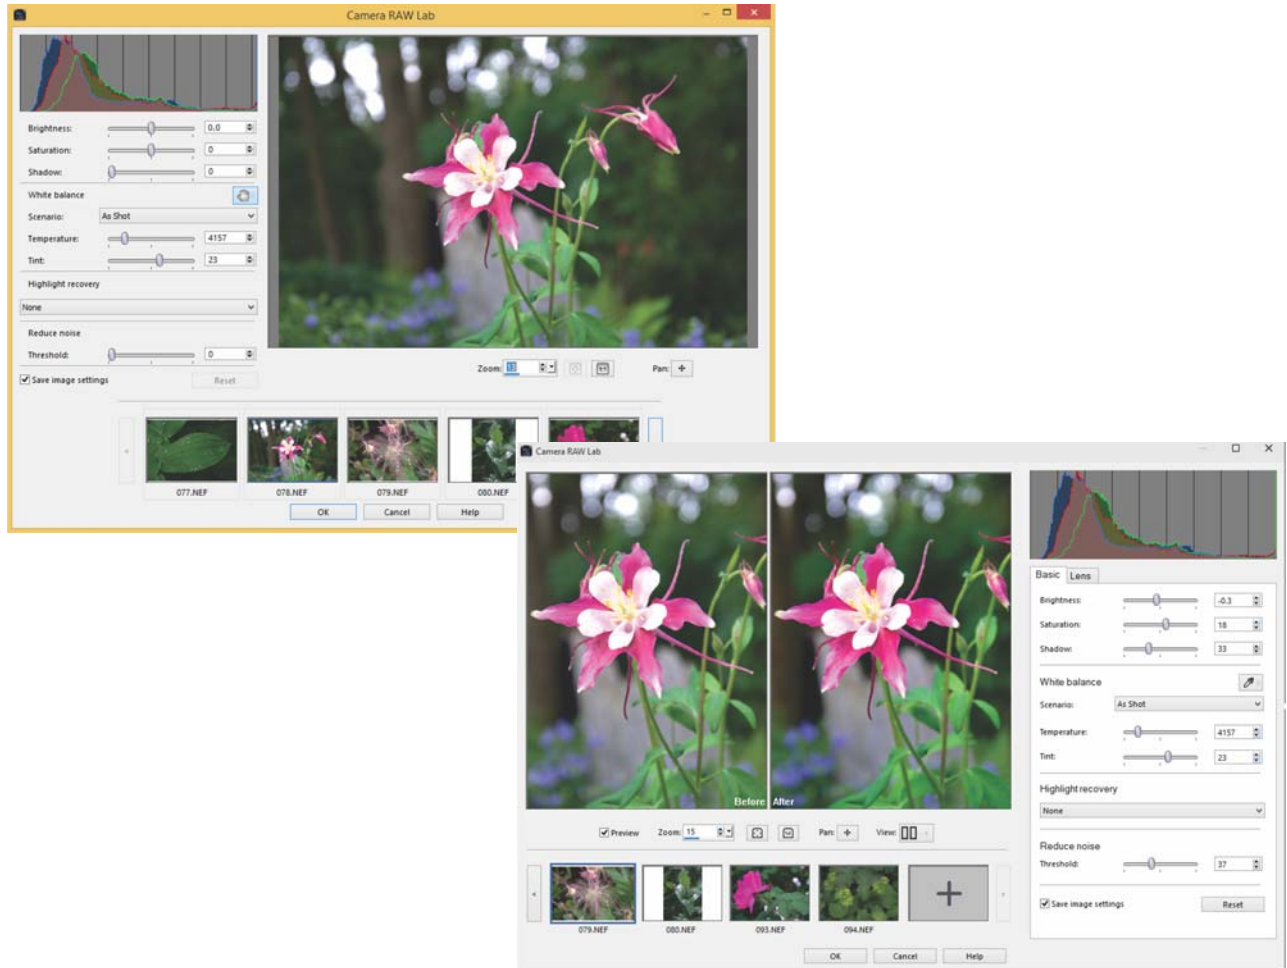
Camera RAW Lab

Brightness: 0.0
Saturation: 0
Shadow: 0
White balance
Scenario: As Shot
Temperature: 4157
Tint: 23
Highlight recovery
None
Reduce noise
Threshold: 0
Save image settings
Reset

Zoom: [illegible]
Pan:

077.NEF
078.NEF
079.NEF
080.NEF

OK
Cancel
Help

Camera RAW Lab

Before
After

Preview
Zoom: 15
Pan:
View:

079.NEF
080.NEF
093.NEF
094.NEF

OK
Cancel
Help

Basic
Lens
Brightness: -0.3
Saturation: 18
Shadow: 33
White balance
Scenario: As Shot
Temperature: 4157
Tint: 23
Highlight recovery
None
Reduce noise
Threshold: 37
Save image settings
Reset